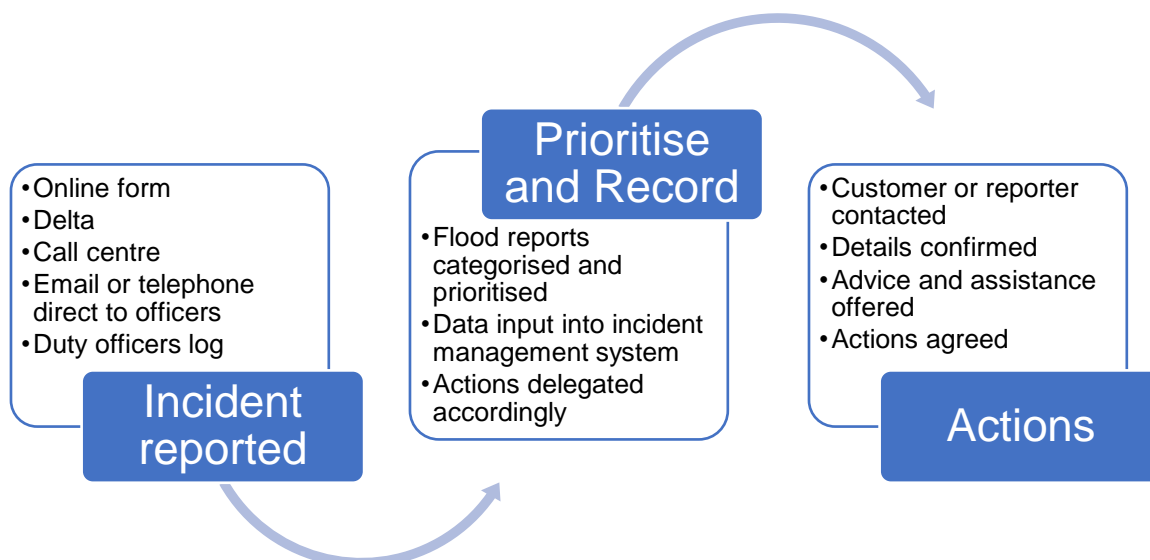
• Online form
• Delta
• Call centre
• Email or telephone direct to officers
• Duty officers log

Incident reported

Prioritise and Record

• Flood reports categorised and prioritised
• Data input into incident management system
• Actions delegated accordingly

• Customer or reporter contacted
• Details confirmed
• Advice and assistance offered
• Actions agreed

Actions